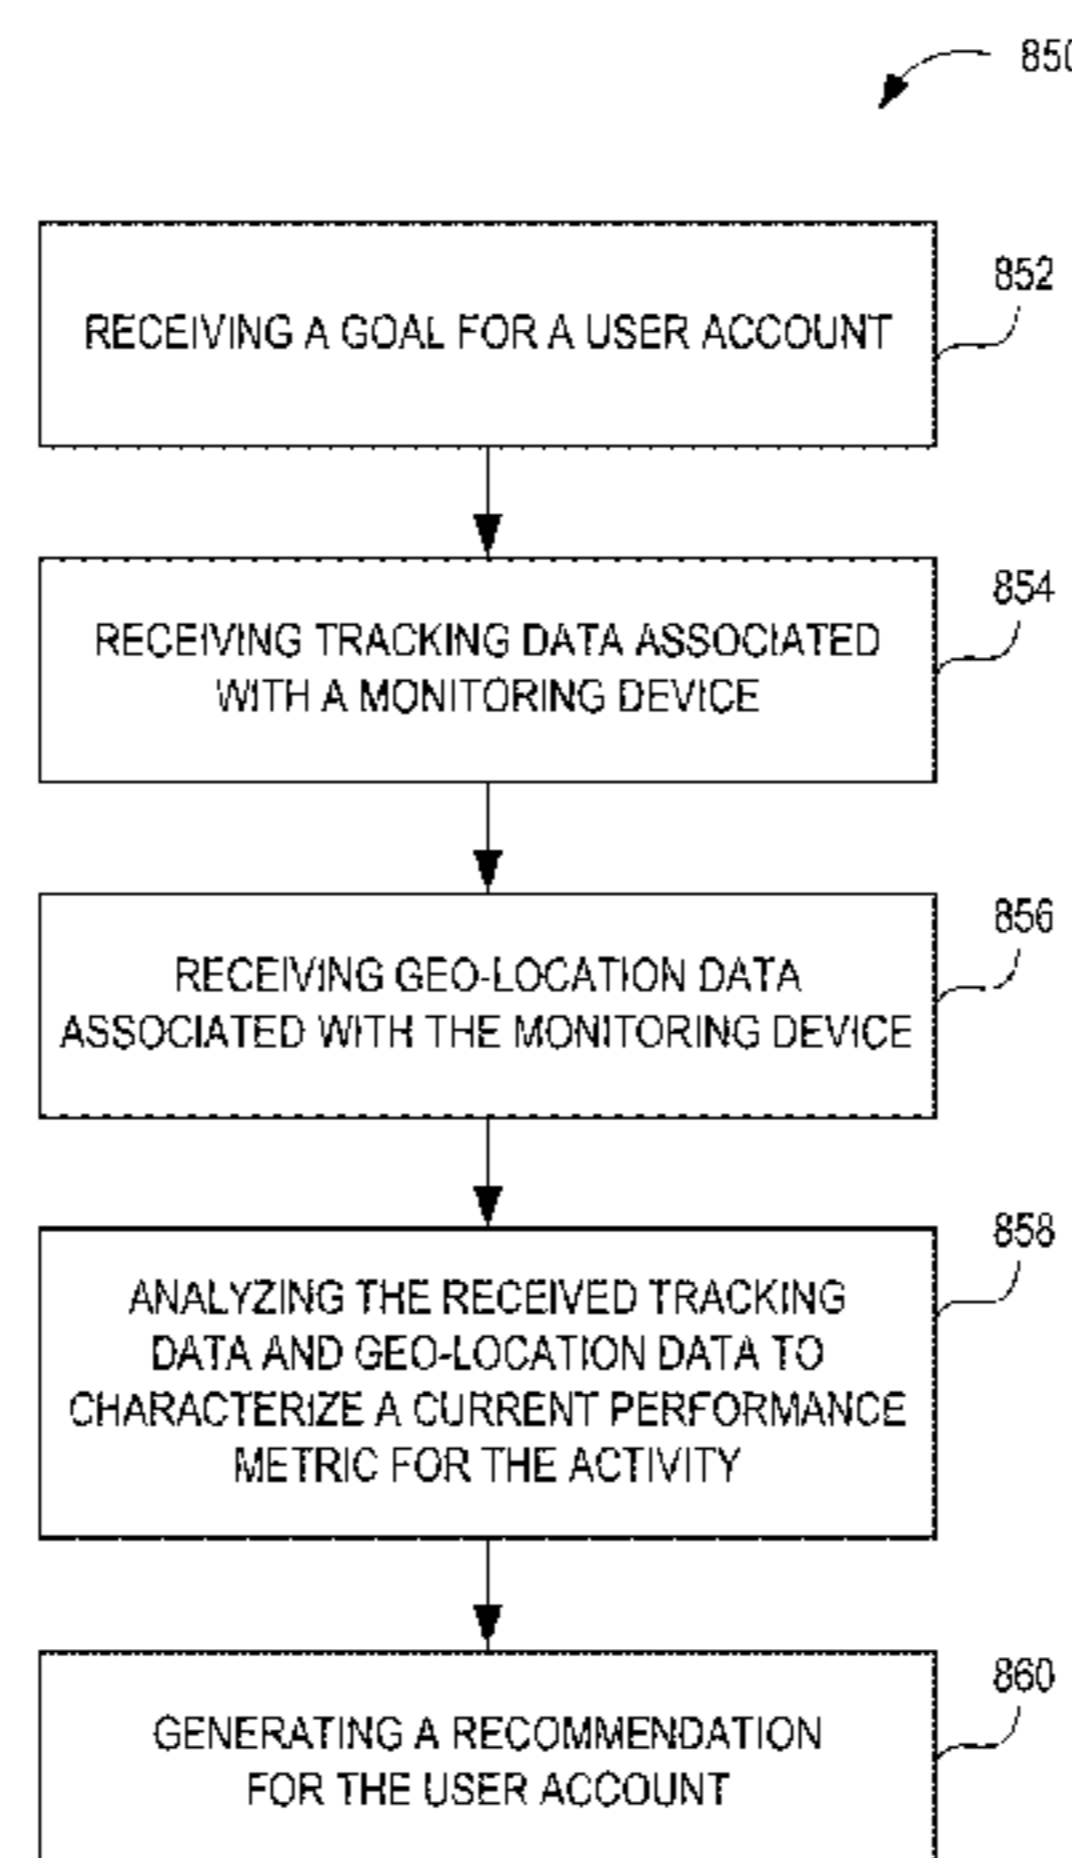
850

852

RECEIVING A GOAL FOR A USER ACCOUNT

854

RECEIVING TRACKING DATA ASSOCIATED WITH A MONITORING DEVICE

856

RECEIVING GEO-LOCATION DATA ASSOCIATED WITH THE MONITORING DEVICE

858

ANALYZING THE RECEIVED TRACKING DATA AND GEO-LOCATION DATA TO CHARACTERIZE A CURRENT PERFORMANCE METRIC FOR THE ACTIVITY

860

GENERATING A RECOMMENDATION FOR THE USER ACCOUNT